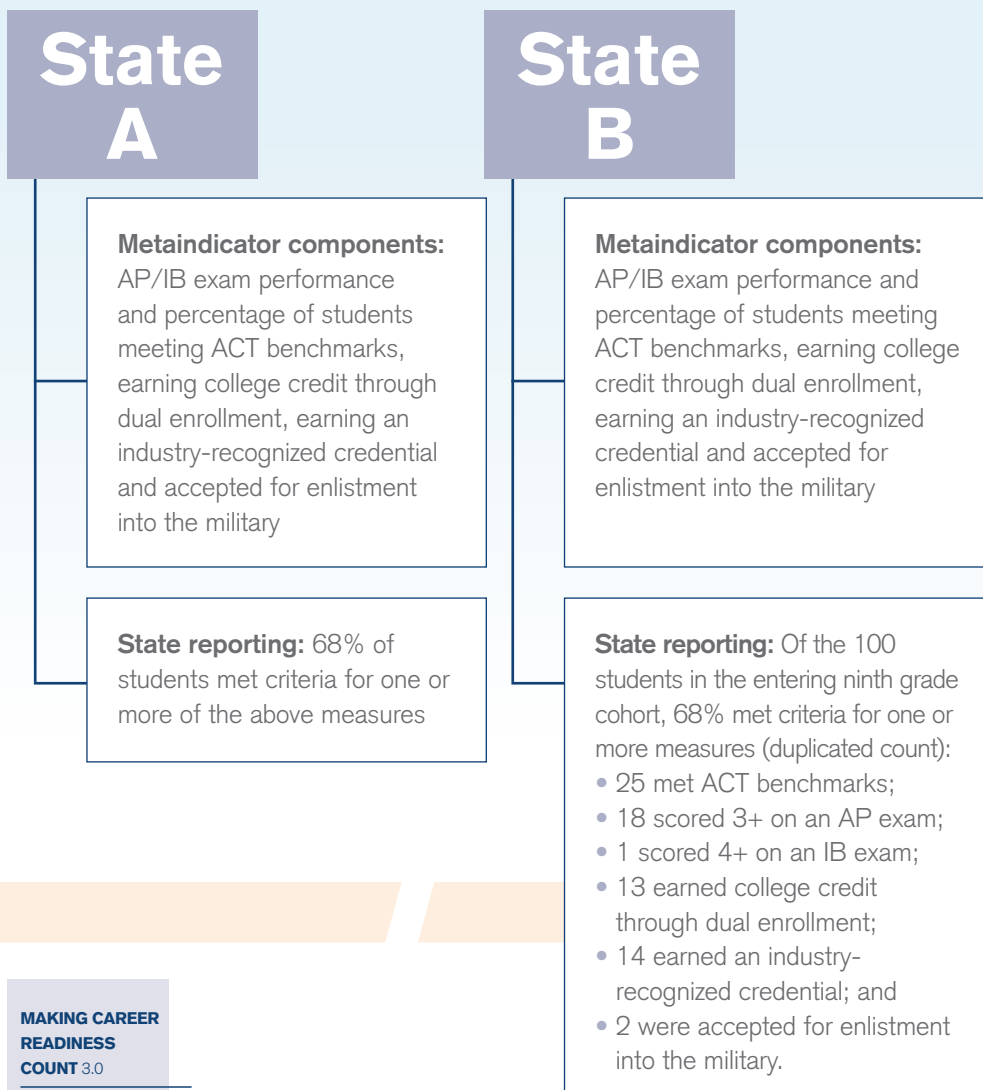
State A

Metaindicator components: AP/IB exam performance and percentage of students meeting ACT benchmarks, earning college credit through dual enrollment, earning an industry-recognized credential and accepted for enlistment into the military

State reporting: 68% of students met criteria for one or more of the above measures

State B

Metaindicator components: AP/IB exam performance and percentage of students meeting ACT benchmarks, earning college credit through dual enrollment, earning an industry-recognized credential and accepted for enlistment into the military

State reporting: Of the 100 students in the entering ninth grade cohort, 68% met criteria for one or more measures (duplicated count):
• 25 met ACT benchmarks;
• 18 scored 3+ on an AP exam;
• 1 scored 4+ on an IB exam;
• 13 earned college credit through dual enrollment;
• 14 earned an industry-recognized credential; and
• 2 were accepted for enlistment into the military.

MAKING CAREER READINESS COUNT 3.0